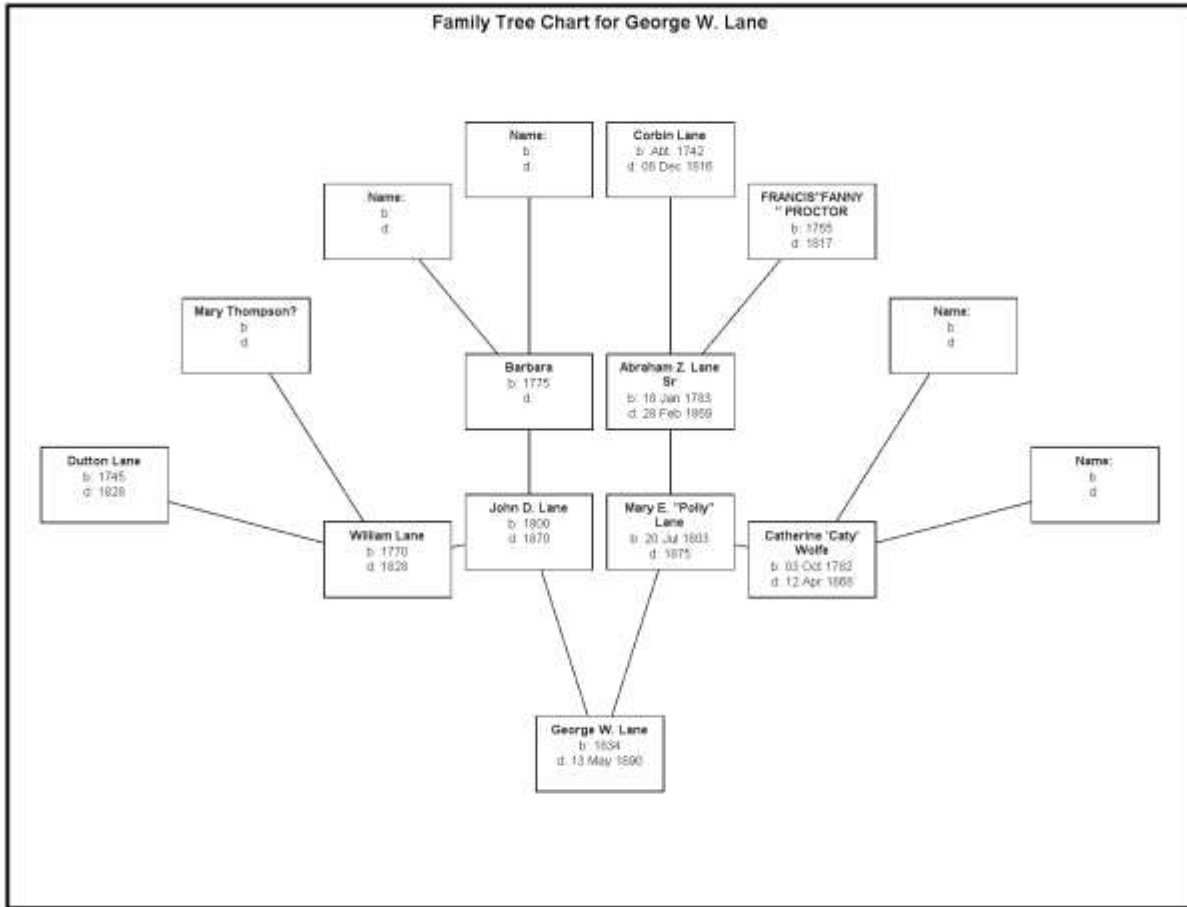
Family Tree Chart for George W. Lane

Name:
b:
d:

Corbin Lane
b: Abt. 1742
d: 08 Dec 1816

Name:
b:
d:

FRANCIS"FANNY" PROCTOR
b: 1755
d: 1817

Mary Thompson?
b:
d:

Name:
b:
d:

Barbara
b: 1775
d:

Abraham Z. Lane Sr
b: 18 Jan 1783
d: 28 Feb 1859

Dutton Lane
b: 1745
d: 1828

Name:
b:
d:

William Lane
b: 1770
d: 1828

John D. Lane
b: 1800
d: 1870

Mary E. "Polly" Lane
b: 20 Jul 1803
d: 1875

Catherine 'Caty' Wolfe
b: 03 Oct 1782
d: 12 Apr 1868

George W. Lane
b: 1834
d: 13 May 1890